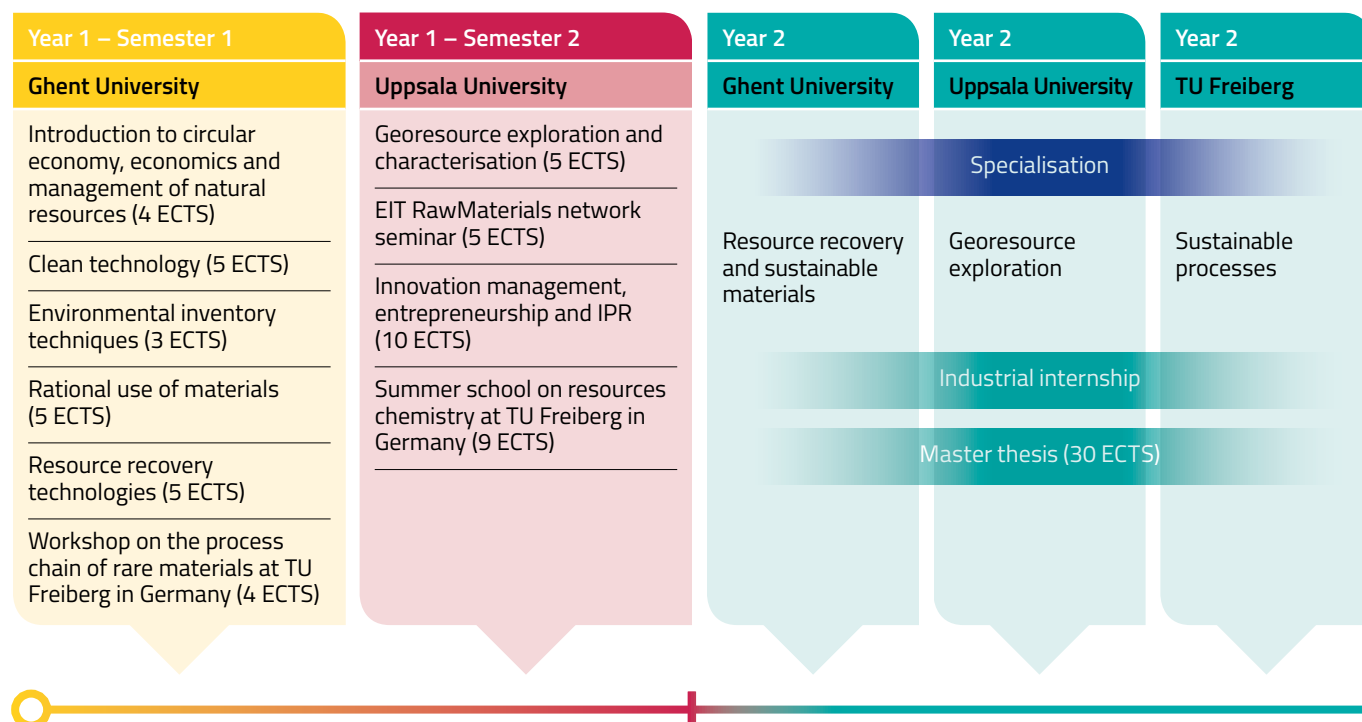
Year 1 – Semester 1

Ghent University

Introduction to circular economy, economics and management of natural resources (4 ECTS)

Clean technology (5 ECTS)

Environmental inventory techniques (3 ECTS)

Rational use of materials (5 ECTS)

Resource recovery technologies (5 ECTS)

Workshop on the process chain of rare materials at TU Freiberg in Germany (4 ECTS)

Year 1 – Semester 2

Uppsala University

Georesource exploration and characterisation (5 ECTS)

EIT RawMaterials network seminar (5 ECTS)

Innovation management, entrepreneurship and IPR (10 ECTS)

Summer school on resources chemistry at TU Freiberg in Germany (9 ECTS)

Year 2

Ghent University

Year 2

Uppsala University

Year 2

TU Freiberg

Specialisation

Resource recovery and sustainable materials

Georesource exploration

Sustainable processes

Industrial internship

Master thesis (30 ECTS)